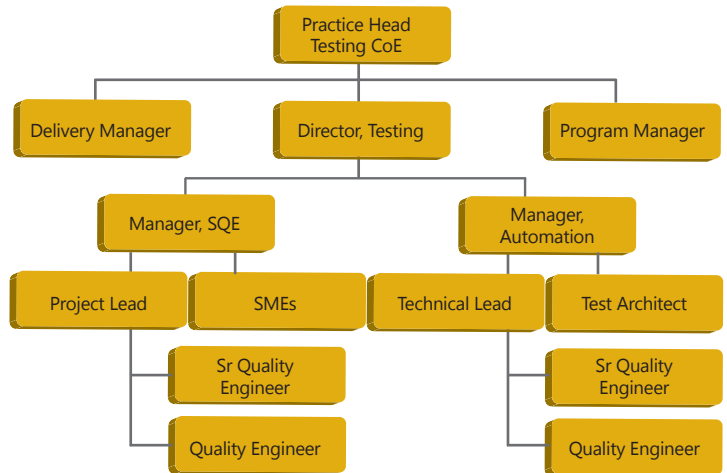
Practice Head
Testing CoE

Delivery Manager

Director, Testing

Program Manager

Manager, SQE

Manager, Automation

Project Lead

SMEs

Technical Lead

Test Architect

Sr Quality Engineer

Quality Engineer

Sr Quality Engineer

Quality Engineer